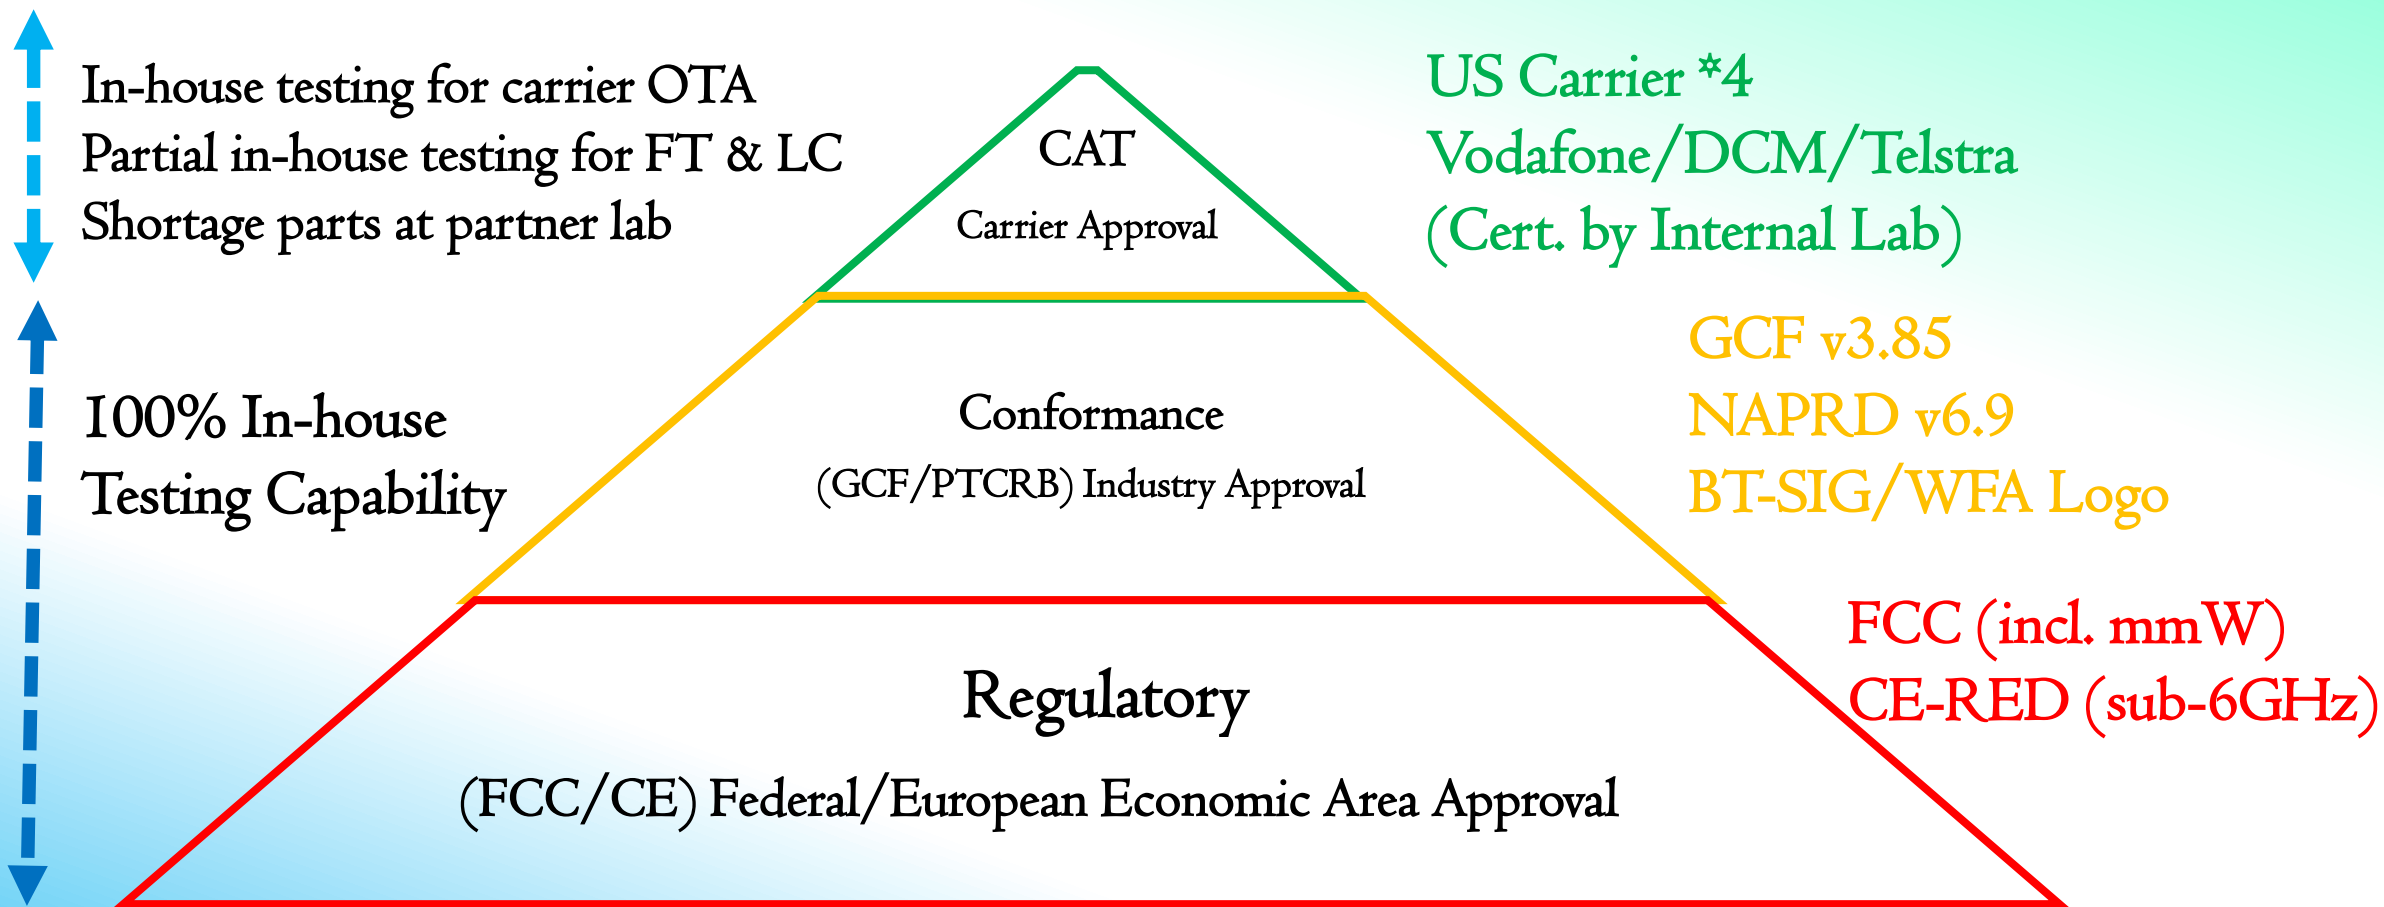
In-house testing for carrier OTA
Partial in-house testing for FT & LC
Shortage parts at partner lab

CAT
Carrier Approval

US Carrier *4
Vodafone/DCM/Telstra
(Cert. by Internal Lab)

100% In-house
Testing Capability

Conformance
(GCF/PTCRB) Industry Approval

GCF v3.85
NAPRD v6.9
BT-SIG/WFA Logo

Regulatory
(FCC/CE) Federal/European Economic Area Approval

FCC (incl. mmW)
CE-RED (sub-6GHz)